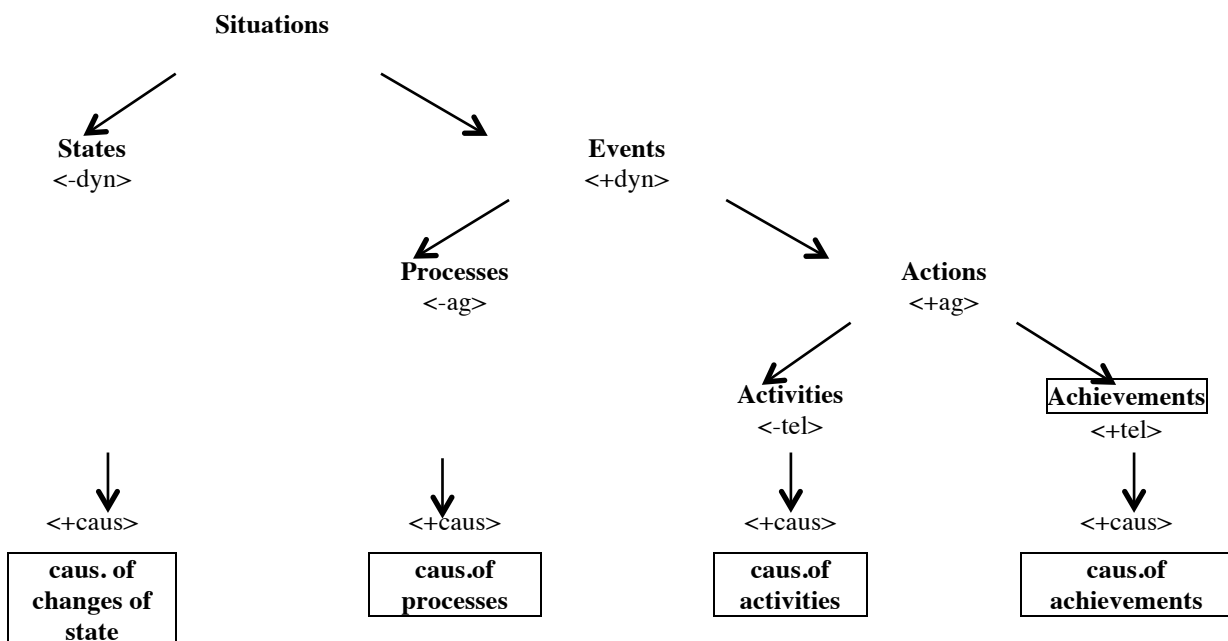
Situations

States
<-dyn>

Events
<+dyn>

Processes
<-ag>

Actions
<+ag>

Activities
<-tel>

Achievements
<+tel>

<+caus>

caus. of changes of state

<+caus>

caus.of processes

<+caus>

caus.of activities

<+caus>

caus.of achievements